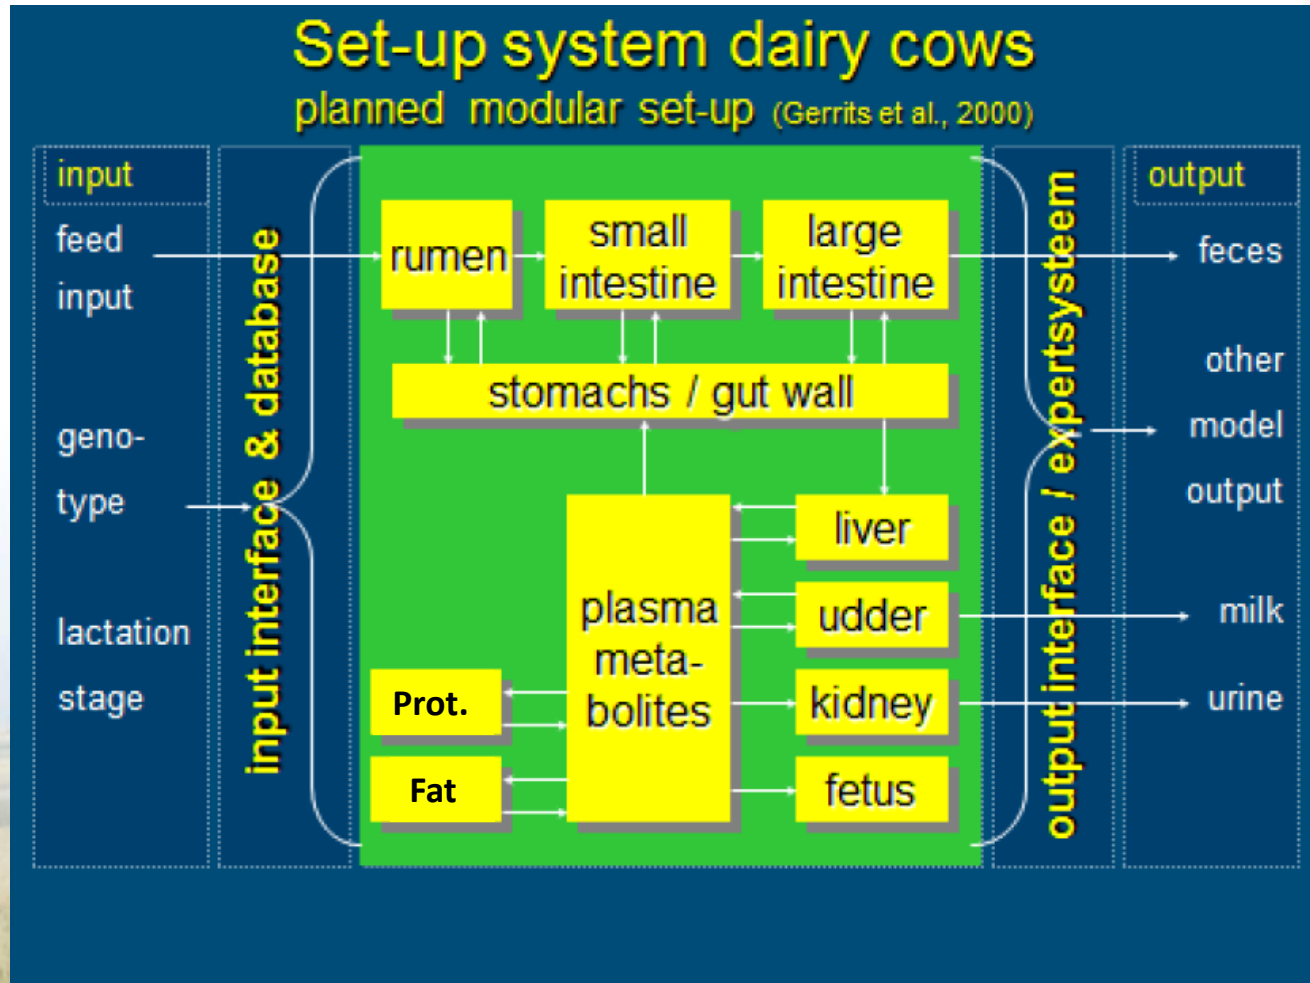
Set-up system dairy cows
planned modular set-up (Gerrits et al., 2000)

input
feed input
geno-type
lactation stage

input interface & database

rumen
small intestine
large intestine
stomachs / gut wall
plasma meta-bolites
liver
udder
kidney
fetus
Prot.
Fat

output interface / expertsysteem

output
feces
other model output
milk
urine